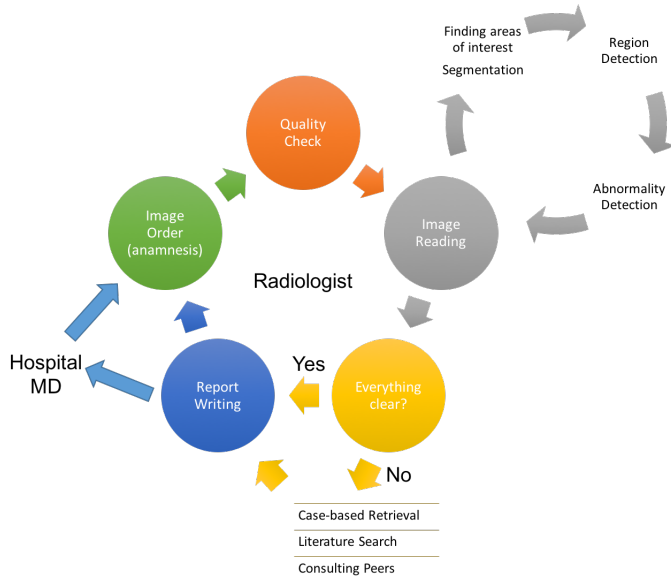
Finding areas of interest

Segmentation

Region Detection

Abnormality Detection

Quality Check

Image Order (anamnesis)

Image Reading

Radiologist

Hospital MD

Report Writing

Yes

Everything clear?

No

Case-based Retrieval

Literature Search

Consulting Peers